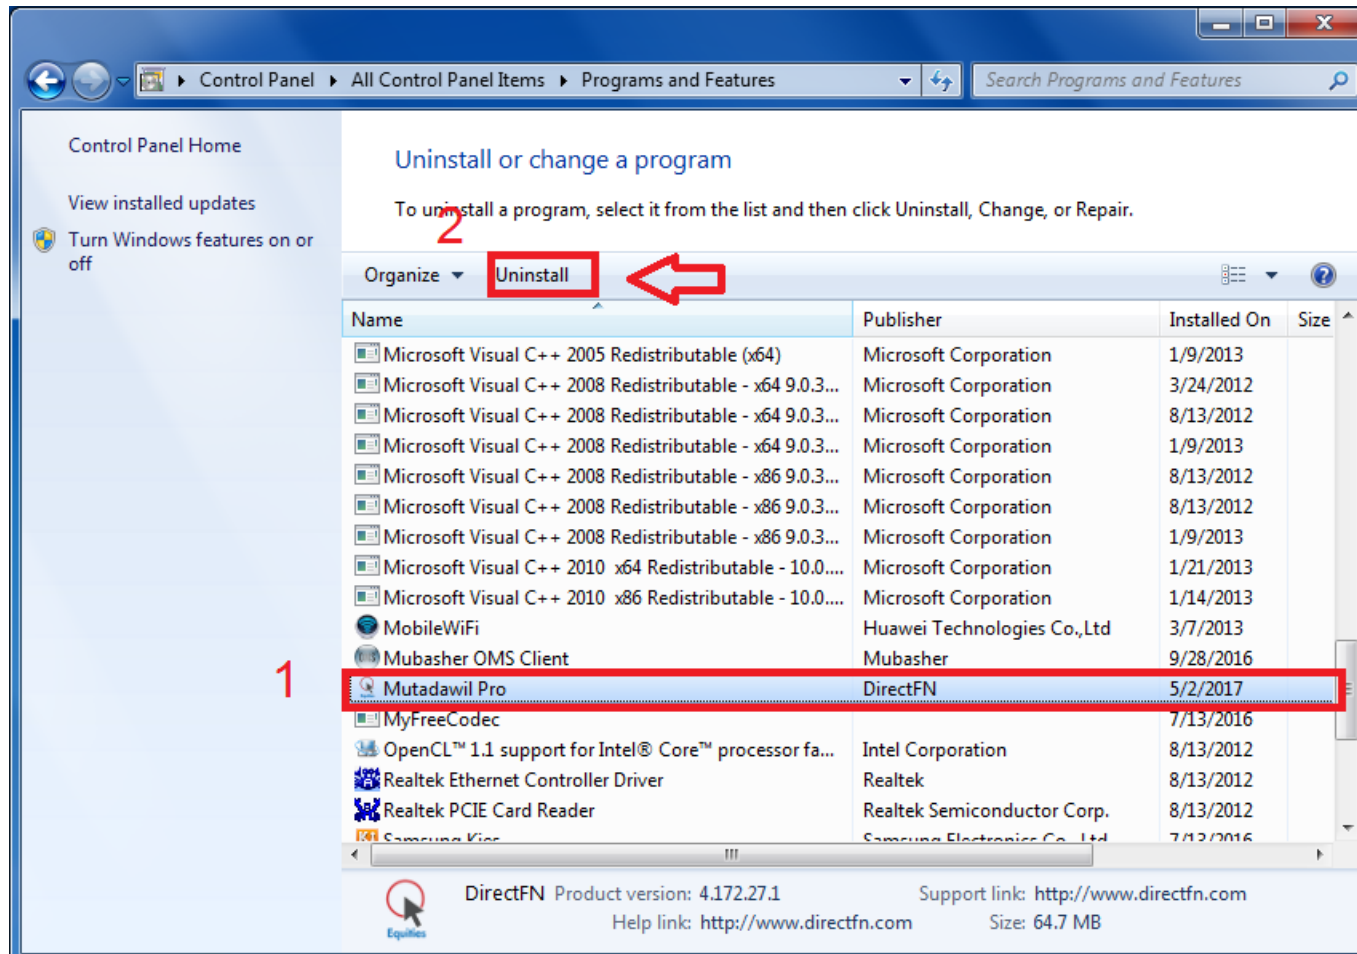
Control Panel ▸ All Control Panel Items ▸ Programs and Features

Search Programs and Features

Control Panel Home

View installed updates

Turn Windows features on or off

Uninstall or change a program

To uninstall a program, select it from the list and then click Uninstall, Change, or Repair.

2

Organize

Uninstall

| Name | Publisher | Installed On | Size |
|---|---|---|---|
| Microsoft Visual C++ 2005 Redistributable (x64) | Microsoft Corporation | 1/9/2013 | |
| Microsoft Visual C++ 2008 Redistributable - x64 9.0.3... | Microsoft Corporation | 3/24/2012 | |
| Microsoft Visual C++ 2008 Redistributable - x64 9.0.3... | Microsoft Corporation | 8/13/2012 | |
| Microsoft Visual C++ 2008 Redistributable - x64 9.0.3... | Microsoft Corporation | 1/9/2013 | |
| Microsoft Visual C++ 2008 Redistributable - x86 9.0.3... | Microsoft Corporation | 8/13/2012 | |
| Microsoft Visual C++ 2008 Redistributable - x86 9.0.3... | Microsoft Corporation | 8/13/2012 | |
| Microsoft Visual C++ 2008 Redistributable - x86 9.0.3... | Microsoft Corporation | 1/9/2013 | |
| Microsoft Visual C++ 2010 x64 Redistributable - 10.0.... | Microsoft Corporation | 1/21/2013 | |
| Microsoft Visual C++ 2010 x86 Redistributable - 10.0.... | Microsoft Corporation | 1/14/2013 | |
| MobileWiFi | Huawei Technologies Co.,Ltd | 3/7/2013 | |
| Mubasher OMS Client | Mubasher | 9/28/2016 | |
| Mutadawil Pro | DirectFN | 5/2/2017 | |
| MyFreeCodec | | 7/13/2016 | |
| OpenCL™ 1.1 support for Intel® Core™ processor fa... | Intel Corporation | 8/13/2012 | |
| Realtek Ethernet Controller Driver | Realtek | 8/13/2012 | |
| Realtek PCIE Card Reader | Realtek Semiconductor Corp. | 8/13/2012 | |
| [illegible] | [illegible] | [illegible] | |

1

Equities

DirectFN Product version: 4.172.27.1 Support link: http://www.directfn.com
Help link: http://www.directfn.com Size: 64.7 MB